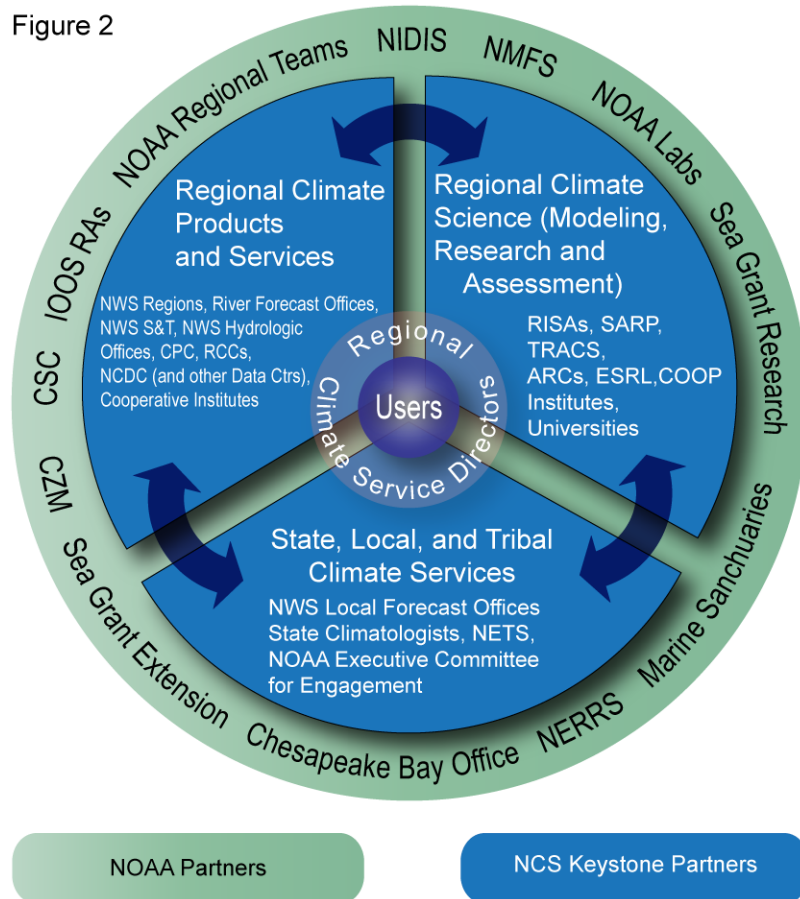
Figure 2

NOAA Regional Teams NIDIS NMFS NOAA Labs Sea Grant Research

IOOS RAs

CSC

CZM

Sea Grant Extension Chesapeake Bay Office NERRS Marine Sanchuaries

Regional Climate Products and Services

NWS Regions, River Forecast Offices, NWS S&T, NWS Hydrologic Offices, CPC, RCCs, NCDC (and other Data Ctrs), Cooperative Institutes

Regional Climate Science (Modeling, Research and Assessment)

RISAs, SARP, TRACS, ARCs, ESRL,COOP Institutes, Universities

Regional Climate Service Directors

Users

State, Local, and Tribal Climate Services

NWS Local Forecast Offices State Climatologists, NETS, NOAA Executive Committee for Engagement

NOAA Partners

NCS Keystone Partners